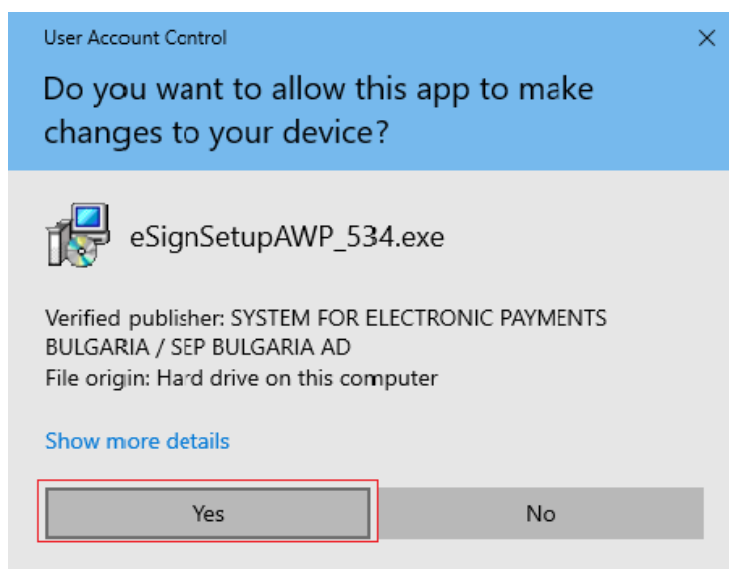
User Account Control

×

Do you want to allow this app to make changes to your device?

eSignSetupAWP_534.exe

Verified publisher: SYSTEM FOR ELECTRONIC PAYMENTS BULGARIA / SEP BULGARIA AD
File origin: Hard drive on this computer

Show more details

Yes

No